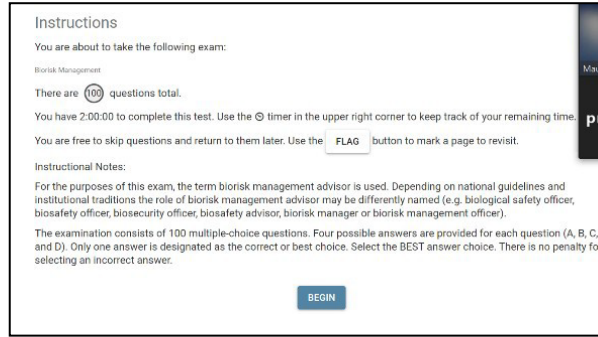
Instructions

You are about to take the following exam:

Biorisk Management

There are 100 questions total.

You have 2:00:00 to complete this test. Use the ⏲ timer in the upper right corner to keep track of your remaining time.

You are free to skip questions and return to them later. Use the FLAG button to mark a page to revisit.

Instructional Notes:

For the purposes of this exam, the term biorisk management advisor is used. Depending on national guidelines and institutional traditions the role of biorisk management advisor may be differently named (e.g. biological safety officer, biosafety officer, biosecurity officer, biosafety advisor, biorisk manager or biorisk management officer).

The examination consists of 100 multiple-choice questions. Four possible answers are provided for each question (A, B, C, and D). Only one answer is designated as the correct or best choice. Select the BEST answer choice. There is no penalty fo selecting an incorrect answer.

BEGIN

Ma

P